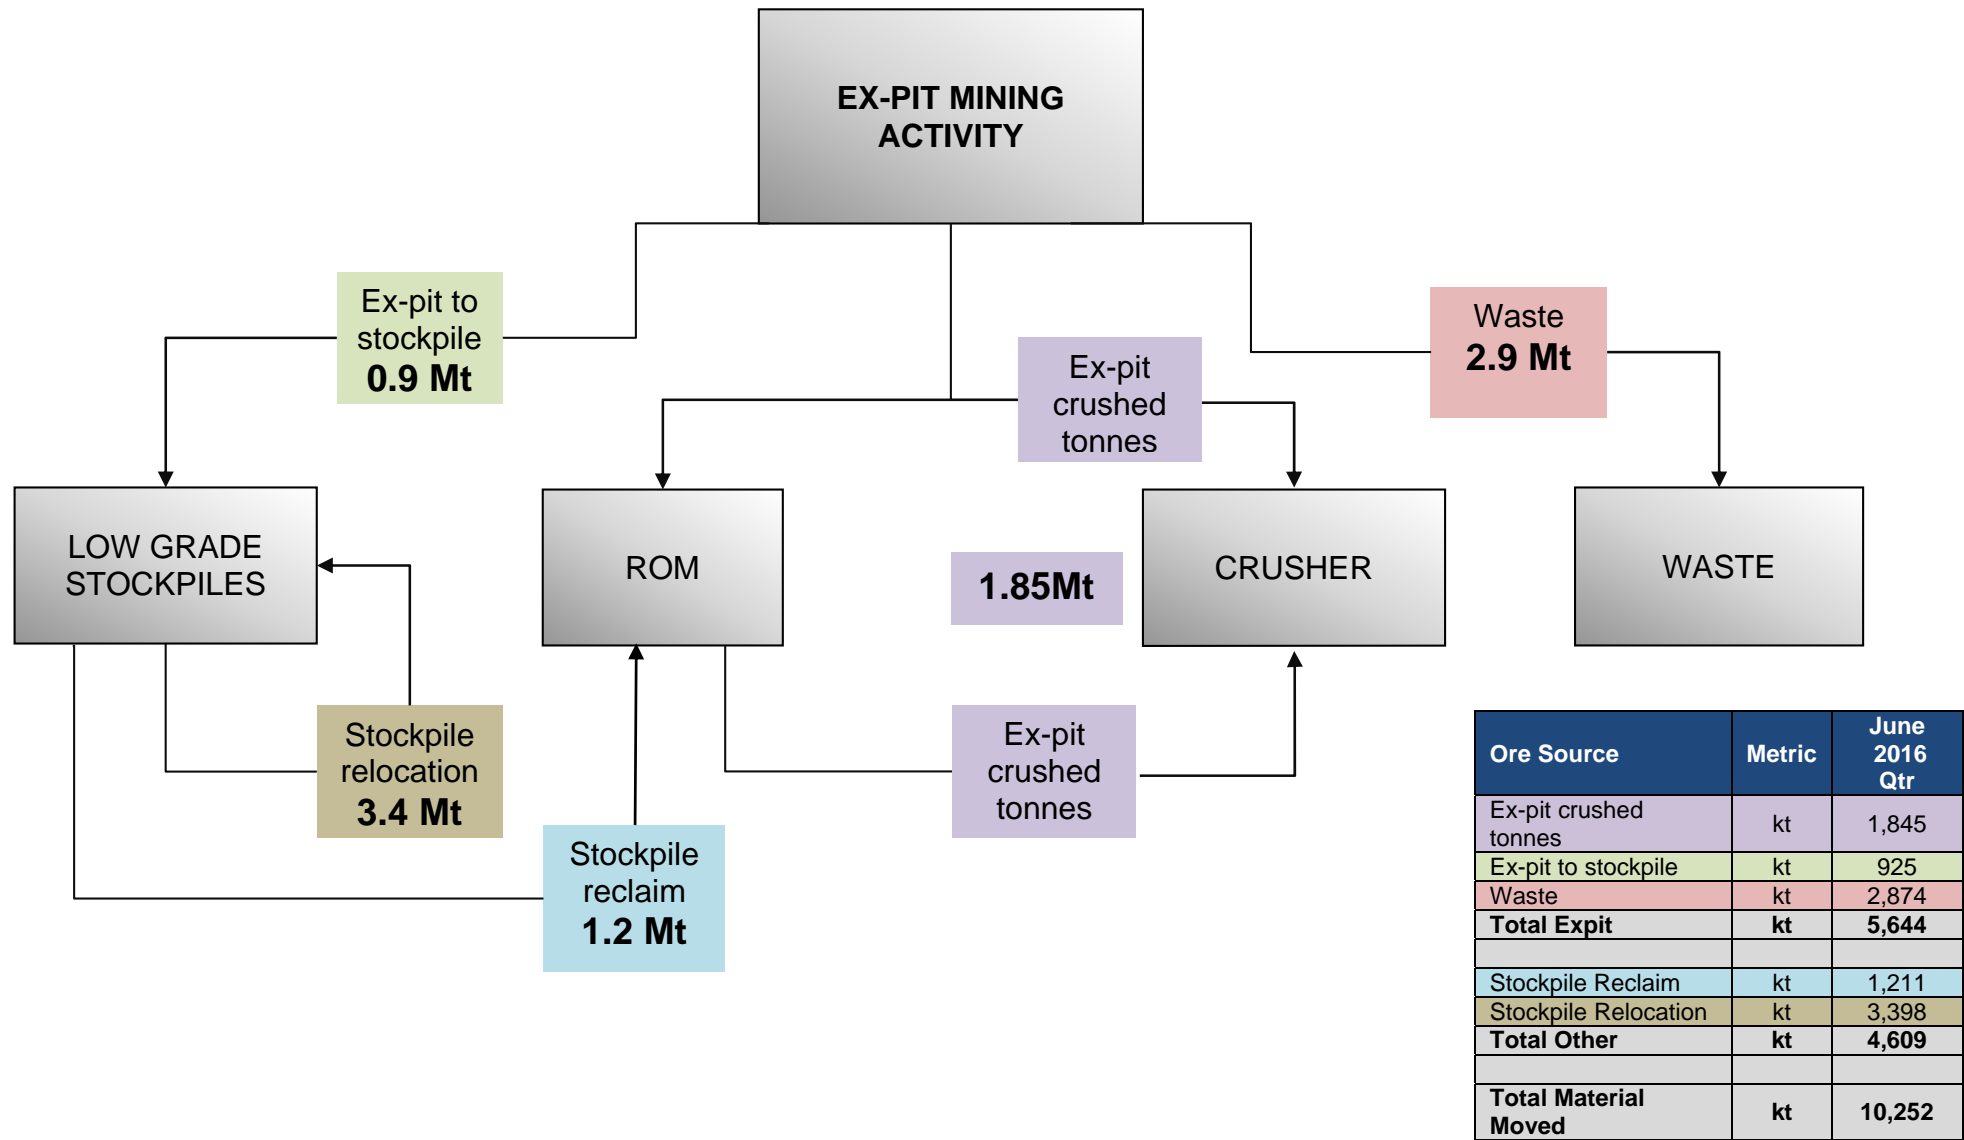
EX-PIT MINING ACTIVITY

Ex-pit to stockpile
**0.9 Mt**

Ex-pit crushed tonnes

Waste
**2.9 Mt**

LOW GRADE STOCKPILES

ROM

1.85Mt

CRUSHER

WASTE

Stockpile relocation
**3.4 Mt**

Ex-pit crushed tonnes

Stockpile reclaim
**1.2 Mt**

| Ore Source | Metric | June 2016 Qtr |
|---|---|---|
| Ex-pit crushed tonnes | kt | 1,845 |
| Ex-pit to stockpile | kt | 925 |
| Waste | kt | 2,874 |
| **Total Expit** | **kt** | **5,644** |
| | | |
| Stockpile Reclaim | kt | 1,211 |
| Stockpile Relocation | kt | 3,398 |
| **Total Other** | **kt** | **4,609** |
| | | |
| **Total Material Moved** | **kt** | **10,252** |